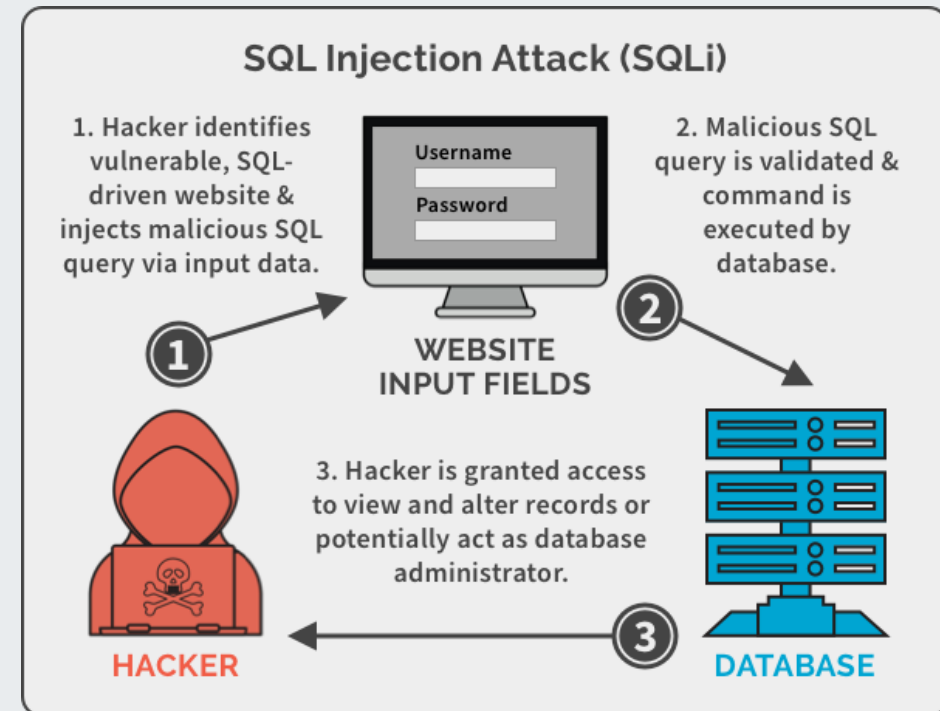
SQL Injection Attack (SQLi)

1. Hacker identifies vulnerable, SQL-driven website & injects malicious SQL query via input data.

Username

Password

WEBSITE INPUT FIELDS

2. Malicious SQL query is validated & command is executed by database.

1

2

3. Hacker is granted access to view and alter records or potentially act as database administrator.

3

HACKER

DATABASE